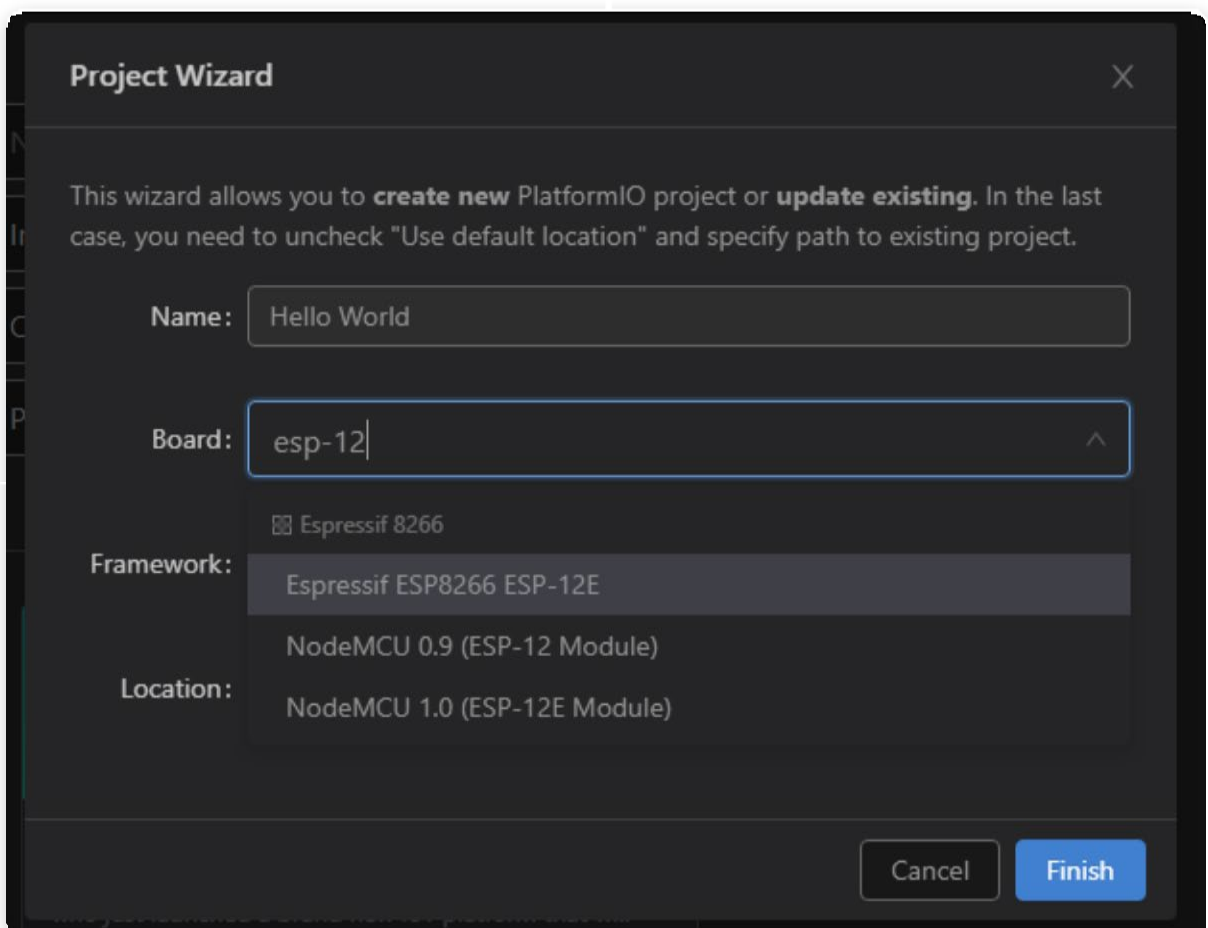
Project Wizard

×

This wizard allows you to **create new** PlatformIO project or **update existing**. In the last case, you need to uncheck "Use default location" and specify path to existing project.

Name: Hello World

Board: esp-12

Espressif 8266

Framework:

Espressif ESP8266 ESP-12E

NodeMCU 0.9 (ESP-12 Module)

Location:

NodeMCU 1.0 (ESP-12E Module)

Cancel

Finish